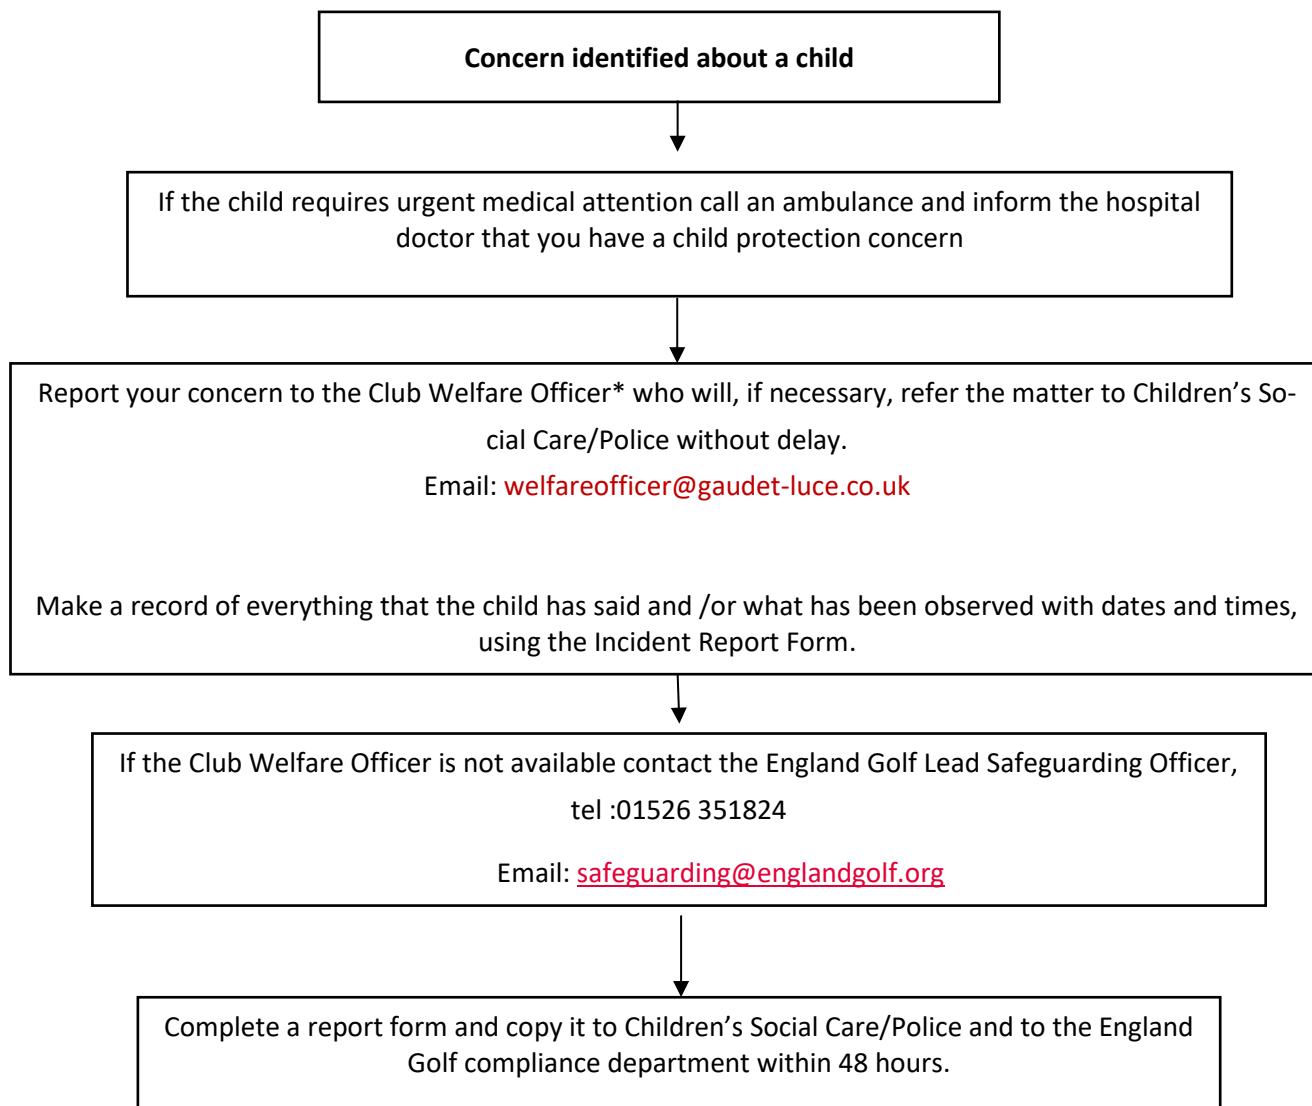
**Concern identified about a child**

If the child requires urgent medical attention call an ambulance and inform the hospital doctor that you have a child protection concern

Report your concern to the Club Welfare Officer* who will, if necessary, refer the matter to Children's Social Care/Police without delay.
Email: welfareofficer@gaudet-luce.co.uk

Make a record of everything that the child has said and /or what has been observed with dates and times, using the Incident Report Form.

If the Club Welfare Officer is not available contact the England Golf Lead Safeguarding Officer, tel :01526 351824

Email: safeguarding@englandgolf.org

Complete a report form and copy it to Children's Social Care/Police and to the England Golf compliance department within 48 hours.